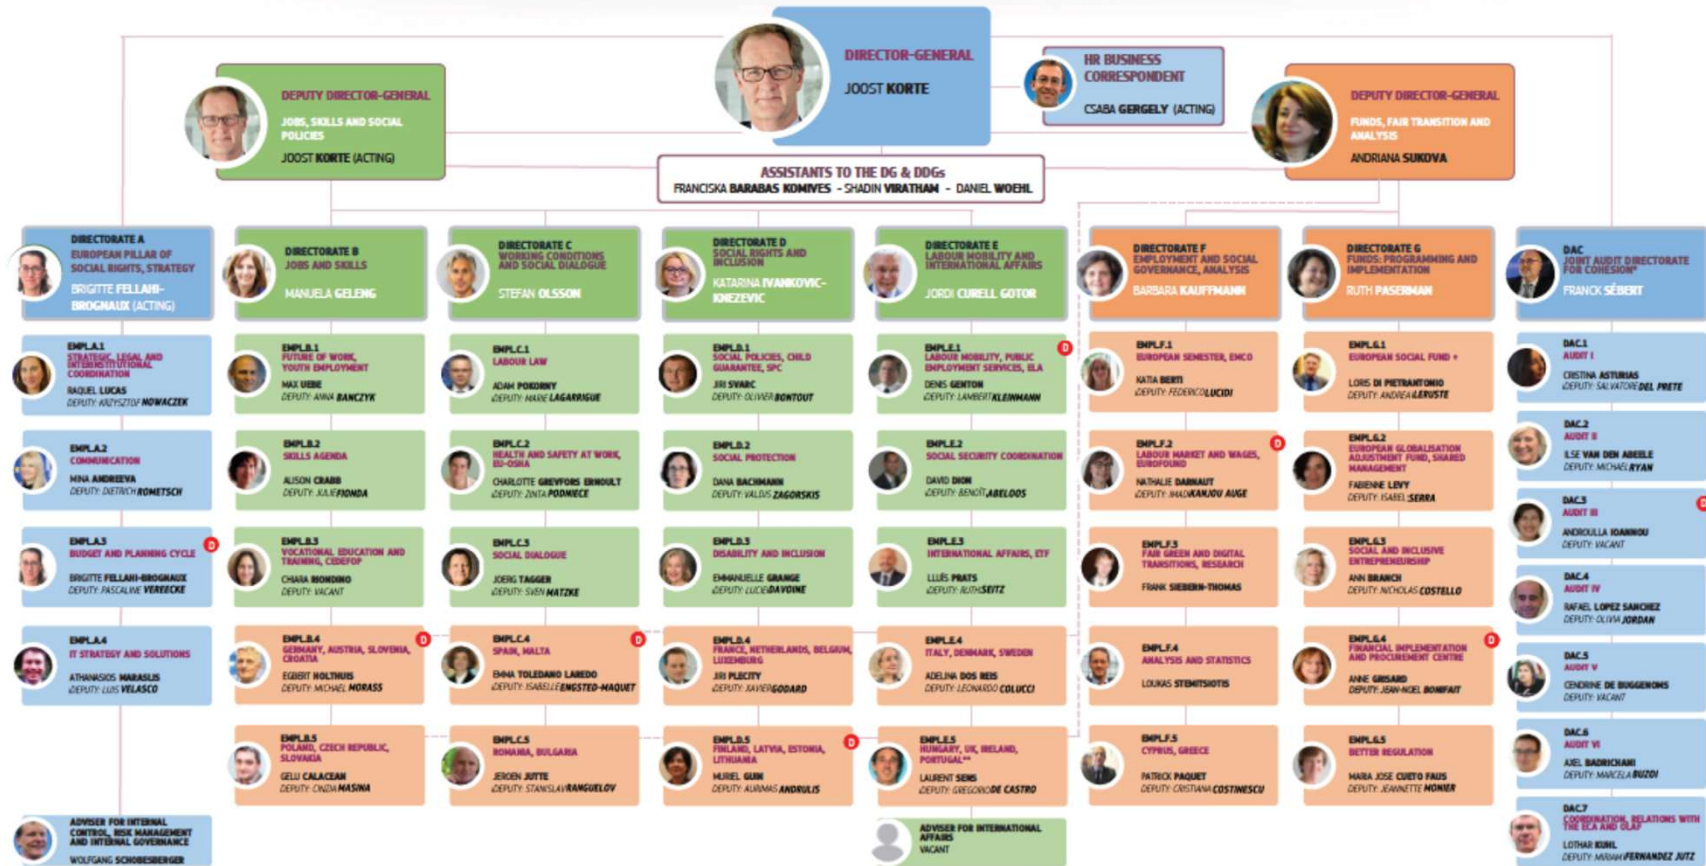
DIRECTOR-GENERAL
JOOST KORTE

HR BUSINESS CORRESPONDENT
CSABA GERGELY (ACTING)

DEPUTY DIRECTOR-GENERAL
JOBS, SKILLS AND SOCIAL POLICIES
JOOST KORTE (ACTING)

DEPUTY DIRECTOR-GENERAL
FUNDS, FAIR TRANSITION AND ANALYSIS
ANDRIANA SUKOVA

ASSISTANTS TO THE DG & DDGs
FRANCISKA BARABAS KOMIVES - SHADIN VIRATHAM - DANIEL WOEHL

DIRECTORATE A
EUROPEAN PILLAR OF SOCIAL RIGHTS, STRATEGY
BRIGITTE FELLAHI-BROGNAUX (ACTING)

DIRECTORATE B
JOBS AND SKILLS
MANUELA GELENG

DIRECTORATE C
WORKING CONDITIONS AND SOCIAL DIALOGUE
STEFAN OLSSON

DIRECTORATE D
SOCIAL RIGHTS AND INCLUSION
KATARINA IVANKOVIC-KNEZEVIC

DIRECTORATE E
LABOUR MOBILITY AND INTERNATIONAL AFFAIRS
JORDI CURELL GOTOR

DIRECTORATE F
EMPLOYMENT AND SOCIAL GOVERNANCE, ANALYSIS
BARBARA KAUFFMANN

DIRECTORATE G
FUNDS: PROGRAMMING AND IMPLEMENTATION
RUTH PASERMAN

DAC
JOINT AUDIT DIRECTORATE FOR COHESION*
FRANCK SÉBERT

EMPL.A.1
STRATEGIC, LEGAL AND INTERINSTITUTIONAL COORDINATION
RAQUEL LUCAS
DEPUTY: KRZYSZTOF NOWACZEK

EMPL.A.2
COMMUNICATION
MINA ANDREEVA
DEPUTY: DIETRICH ROMETSCH

EMPL.A.3
BUDGET AND PLANNING CYCLE
D
BRIGITTE FELLAHI-BROGNAUX
DEPUTY: PASCALINE VEREECKE

EMPL.A.4
IT STRATEGY AND SOLUTIONS
ATHANASIOS MARASLIS
DEPUTY: LUIS VELASCO

ADVISER FOR INTERNAL CONTROL, RISK MANAGEMENT AND INTERNAL GOVERNANCE
WOLFGANG SCHOBESBERGER

EMPL.B.1
FUTURE OF WORK, YOUTH EMPLOYMENT
MAX UEBE
DEPUTY: ANNA BANCZYK

EMPL.B.2
SKILLS AGENDA
ALISON CRABB
DEPUTY: JULIE FIONDA

EMPL.B.3
VOCATIONAL EDUCATION AND TRAINING, CEDEFOP
CHIARA RIONDINO
DEPUTY: VACANT

EMPL.B.4
GERMANY, AUSTRIA, SLOVENIA, CROATIA
D
EGBERT HOLTHUIS
DEPUTY: MICHAEL MORASS

EMPL.B.5
POLAND, CZECH REPUBLIC, SLOVAKIA
GELU CALACEAN
DEPUTY: CINZIA MASINA

EMPL.C.1
LABOUR LAW
ADAM POKORNY
DEPUTY: MARIE LAGARRIGUE

EMPL.C.2
HEALTH AND SAFETY AT WORK, EU-OSHA
CHARLOTTE GREVFORS ERNOULT
DEPUTY: ZINTA PODNIECE

EMPL.C.3
SOCIAL DIALOGUE
JOERG TAGGER
DEPUTY: SVEN MATZKE

EMPL.C.4
SPAIN, MALTA
D
EMMA TOLEDANO LAREDO
DEPUTY: ISABELLE ENGSTED-MAQUET

EMPL.C.5
ROMANIA, BULGARIA
JEROEN JUTTE
DEPUTY: STANISLAV RANGUELOV

EMPL.D.1
SOCIAL POLICIES, CHILD GUARANTEE, SPC
JIRI SVARC
DEPUTY: OLIVIER BONTOUT

EMPL.D.2
SOCIAL PROTECTION
DANA BACHMANN
DEPUTY: VALDIS ZAGORSKIS

EMPL.D.3
DISABILITY AND INCLUSION
EMMANUELLE GRANGE
DEPUTY: LUCIE DAVOINE

EMPL.D.4
FRANCE, NETHERLANDS, BELGIUM, LUXEMBURG
JIRI PLECITY
DEPUTY: XAVIER GODARD

EMPL.D.5
FINLAND, LATVIA, ESTONIA, LITHUANIA
D
MURIEL GUIN
DEPUTY: AURIMAS ANDRULIS

EMPL.E.1
LABOUR MOBILITY, PUBLIC EMPLOYMENT SERVICES, ELA
D
DENIS GENTON
DEPUTY: LAMBERT KLEINMANN

EMPL.E.2
SOCIAL SECURITY COORDINATION
DAVID DION
DEPUTY: BENOÎT ABELOOS

EMPL.E.3
INTERNATIONAL AFFAIRS, ETF
LLUÍS PRATS
DEPUTY: RUTH SEITZ

EMPL.E.4
ITALY, DENMARK, SWEDEN
ADELINA DOS REIS
DEPUTY: LEONARDO COLUCCI

EMPL.E.5
HUNGARY, UK, IRELAND, PORTUGAL**
LAURENT SENS
DEPUTY: GREGORIO DE CASTRO

ADVISER FOR INTERNATIONAL AFFAIRS
VACANT

EMPL.F.1
EUROPEAN SEMESTER, EMCO
KATIA BERTI
DEPUTY: FEDERICO LUCIDI

EMPL.F.2
LABOUR MARKET AND WAGES, EUROFOUND
D
NATHALIE DARNAUT
DEPUTY: IMAD KANJOU AUGE

EMPL.F.3
FAIR GREEN AND DIGITAL TRANSITIONS, RESEARCH
FRANK SIEBERN-THOMAS

EMPL.F.4
ANALYSIS AND STATISTICS
LOUKAS STEMITSIOTIS

EMPL.F.5
CYPRUS, GREECE
PATRICK PAQUET
DEPUTY: CRISTIANA COSTINESCU

EMPL.G.1
EUROPEAN SOCIAL FUND +
LORIS DI PIETRANTONIO
DEPUTY: ANDREA LERUSTE

EMPL.G.2
EUROPEAN GLOBALISATION ADJUSTMENT FUND, SHARED MANAGEMENT
FABIENNE LEVY
DEPUTY: ISABEL SERRA

EMPL.G.3
SOCIAL AND INCLUSIVE ENTREPRENEURSHIP
ANN BRANCH
DEPUTY: NICHOLAS COSTELLO

EMPL.G.4
FINANCIAL IMPLEMENTATION AND PROCUREMENT CENTRE
D
ANNE GRISARD
DEPUTY: JEAN-NOEL BONIFAIT

EMPL.G.5
BETTER REGULATION
MARIA JOSE CUETO FAUS
DEPUTY: JEANNETTE MONIER

DAC.1
AUDIT I
CRISTINA ASTURIAS
DEPUTY: SALVATORE DEL PRETE

DAC.2
AUDIT II
ILSE VAN DEN ABEELE
DEPUTY: MICHAEL RYAN

DAC.3
AUDIT III
D
ANDROULLA IOANNOU
DEPUTY: VACANT

DAC.4
AUDIT IV
RAFAEL LOPEZ SANCHEZ
DEPUTY: OLIVIA JORDAN

DAC.5
AUDIT V
CENDRINE DE BUGGENOMS
DEPUTY: VACANT

DAC.6
AUDIT VI
AJEL BADRICHANI
DEPUTY: MARCELA BUZOI

DAC.7
COORDINATION, RELATIONS WITH THE ECA AND OLAF
LOTHAR KUHL
DEPUTY: MIRIAM FERNANDEZ JUTZ